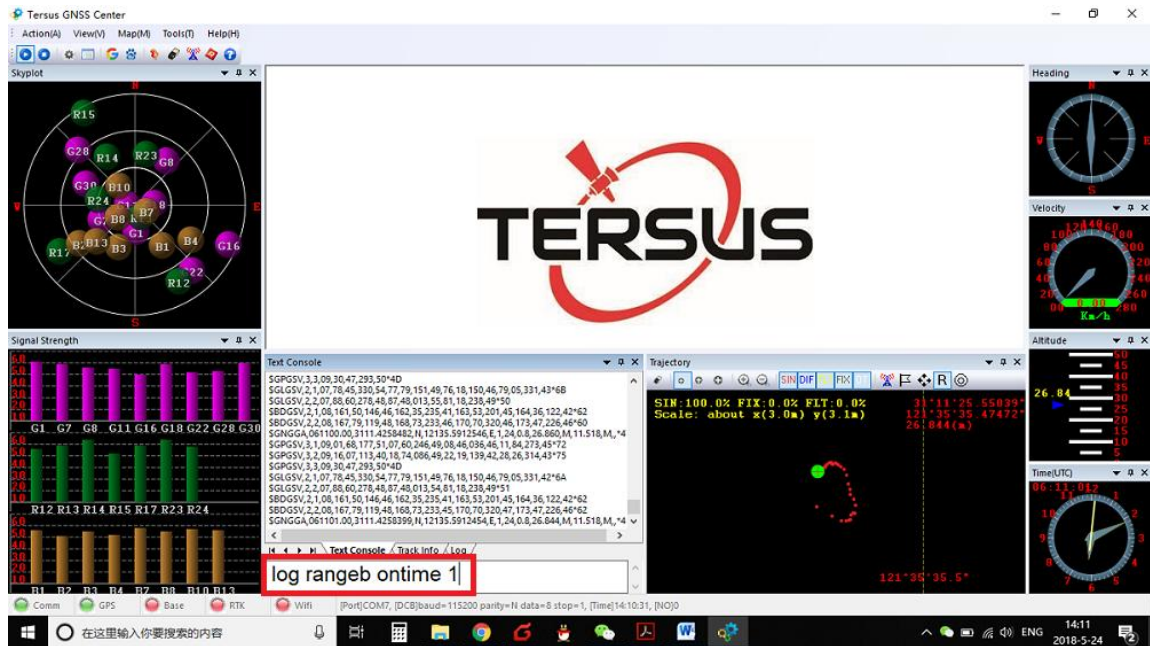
Tersus GNSS Center

Action(A) View(V) Map(M) Tools(T) Help(H)

Skyplot

N
R15
G28 R14 R23 G8
G30 B10
R24
W E
G B8 B7
G1
R17 B2 B13 B3 B1 B4 G16
R22
R12
S

TERSUS

Heading
N
W E
S

Velocity
100 120 140 160
80 180
60 200
40 220
20 240
0 260
0 0.00 280
Km/h

Signal Strength
60
50
40
30
20
10
G1 G7 G8 G11 G16 G18 G22 G28 G30
60
50
40
30
20
10
R12 R13 R14 R15 R17 R23 R24
60
50
40
30
20
10
B1 B2 B3 B4 B7 B8 B10 B13

Text Console
$GPGSV,3,3,09,30,47,293,50*4D
$GLGSV,2,1,07,78,45,330,54,77,79,151,49,76,18,150,46,79,05,331,42*6B
$GLGSV,2,2,07,88,60,278,48,87,48,013,55,81,18,238,49*50
$BDGSV,2,1,08,161,50,146,46,162,35,235,41,163,53,201,45,164,36,122,42*62
$BDGSV,2,2,08,167,79,119,48,168,73,233,46,170,70,320,46,173,47,226,46*60
$GNGGA,061100.00,3111.4258482,N,12135.5912546,E,1,24,0.8,26.860,M,11.518,M,,*4
$GPGSV,3,1,09,01,68,177,51,07,60,246,49,08,46,036,46,11,84,273,45*72
$GPGSV,3,2,09,16,07,113,40,18,74,086,49,22,19,139,42,28,26,314,43*75
$GPGSV,3,3,09,30,47,293,50*4D
$GLGSV,2,1,07,78,45,330,54,77,79,151,49,76,18,150,46,79,05,331,42*6A
$GLGSV,2,2,07,88,60,278,48,87,48,013,54,81,18,238,49*51
$BDGSV,2,1,08,161,50,146,46,162,35,235,41,163,53,201,45,164,36,122,42*62
$BDGSV,2,2,08,167,79,119,48,168,73,233,46,170,70,320,47,173,47,226,46*62
$GNGGA,061101.00,3111.4258399,N,12135.5912454,E,1,24,0.8,26.844,M,11.518,M,,*4
Text Console Track Info Log
log rangeb ontime 1

Trajectory
SIN DIF FIX R
SIN:100.0% FIX:0.0% FLT:0.0%
Scale: about x(3.0m) y(3.1m)
31°11'25.55039"
121°35'35.47472"
26.844(m)
121°35'35.5"

Altitude
50
45
40
35
26.84 30
25
20
15
10
5

Time(UTC)
06:11:01
12
1
2
3
4
5
6
7
8
9
10
11

Comm GPS Base RTK Wifi [Port]COM7, [DCB]baud=115200 parity=N data=8 stop=1, [Time]14:10:31, [NO]0

在这里输入你要搜索的内容
ENG 14:11 2018-5-24